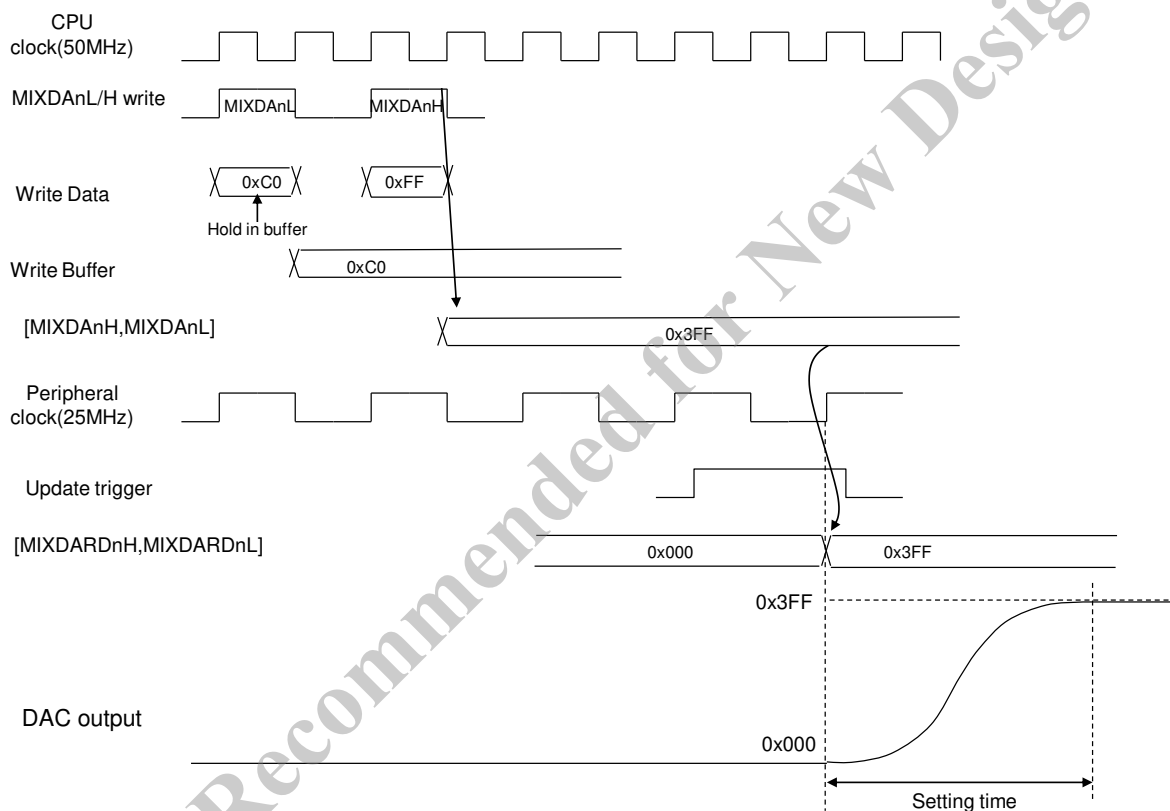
CPU clock(50MHz)

MIXDAnL/H write

MIXDAnL

MIXDAnH

Write Data

0xC0

0xFF

Hold in buffer

Write Buffer

0xC0

[MIXDAnH,MIXDAnL]

0x3FF

Peripheral clock(25MHz)

Update trigger

[MIXDARDnH,MIXDARDnL]

0x000

0x3FF

0x3FF

DAC output

0x000

Setting time

Not Recommended for New Design